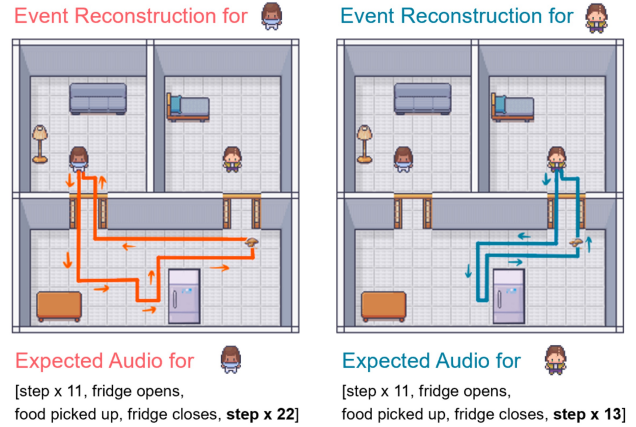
Event Reconstruction for

Expected Audio for

[step x 11, fridge opens, food picked up, fridge closes, **step x 22**]

Event Reconstruction for

Expected Audio for

[step x 11, fridge opens, food picked up, fridge closes, **step x 13**]